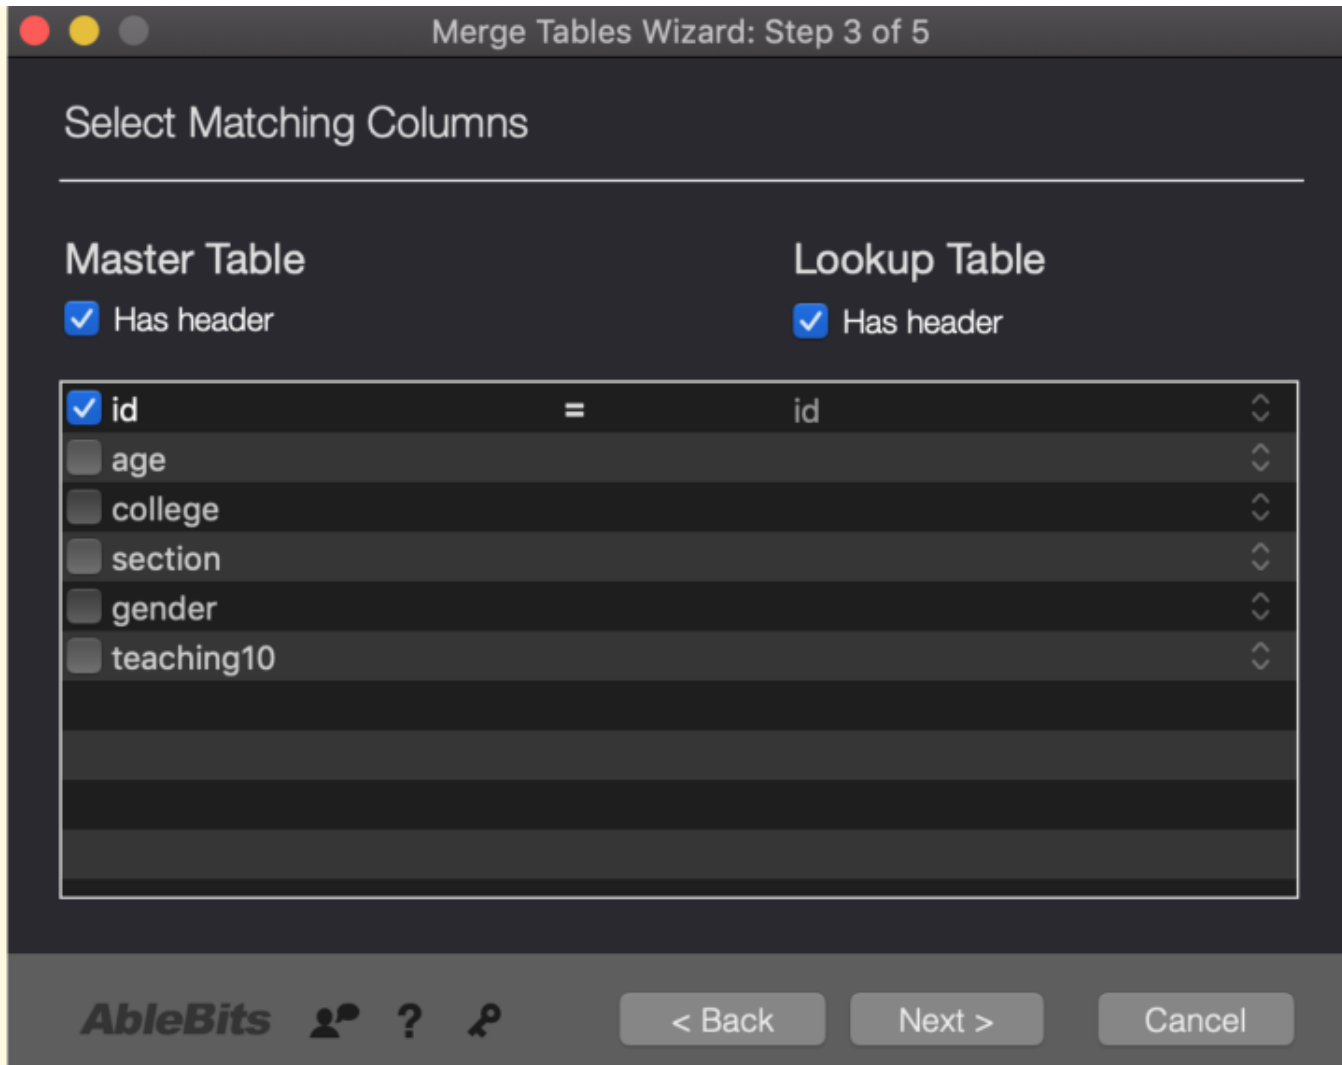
Merge Tables Wizard: Step 3 of 5

Select Matching Columns

Master Table

Has header

Lookup Table

Has header

| | | |
|---|---|---|
| id | = | id |
| age | | |
| college | | |
| section | | |
| gender | | |
| teaching10 | | |

AbleBits ?

< Back Next > Cancel